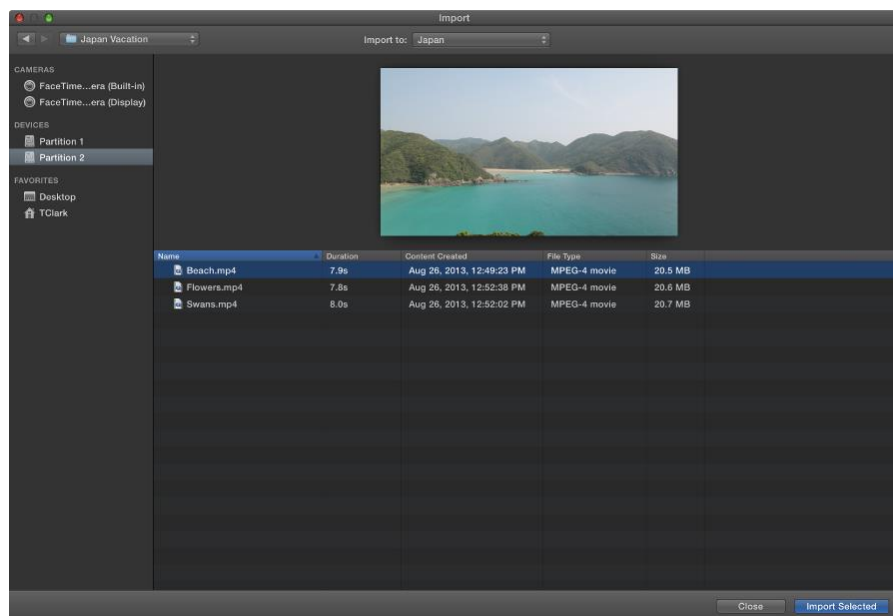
Import

Japan Vacation

Import to: Japan

CAMERAS
FaceTime...era (Built-in)
FaceTime...era (Display)

DEVICES
Partition 1
Partition 2

FAVORITES
Desktop
TClark

| Name | Duration | Content Created | File Type | Size |
|---|---|---|---|---|
| Beach.mp4 | 7.9s | Aug 26, 2013, 12:49:23 PM | MPEG-4 movie | 20.5 MB |
| Flowers.mp4 | 7.8s | Aug 26, 2013, 12:52:38 PM | MPEG-4 movie | 20.6 MB |
| Swans.mp4 | 8.0s | Aug 26, 2013, 12:52:02 PM | MPEG-4 movie | 20.7 MB |

Close
Import Selected